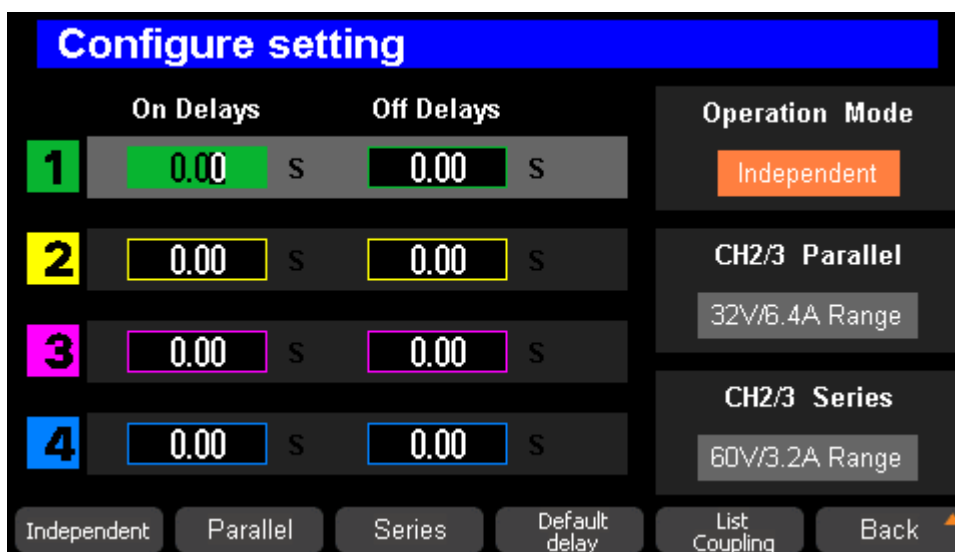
Configure setting

On Delays

Off Delays

1 0.00 S 0.00 S

2 0.00 S 0.00 S

3 0.00 S 0.00 S

4 0.00 S 0.00 S

Operation Mode

Independent

CH2/3 Parallel

32V/6.4A Range

CH2/3 Series

60V/3.2A Range

Independent

Parallel

Series

Default delay

List Coupling

Back